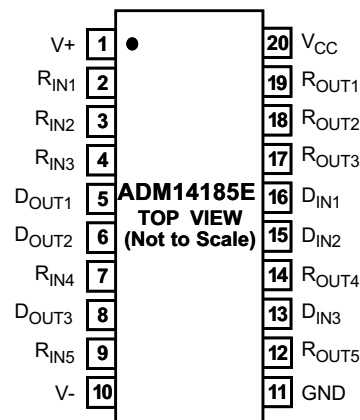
V+ 1
$R_{IN1}$ 2
$R_{IN2}$ 3
$R_{IN3}$ 4
$D_{OUT1}$ 5
$D_{OUT2}$ 6
$R_{IN4}$ 7
$D_{OUT3}$ 8
$R_{IN5}$ 9
V- 10

ADM14185E
TOP VIEW
(Not to Scale)

20 $V_{CC}$
19 $R_{OUT1}$
18 $R_{OUT2}$
17 $R_{OUT3}$
16 $D_{IN1}$
15 $D_{IN2}$
14 $R_{OUT4}$
13 $D_{IN3}$
12 $R_{OUT5}$
11 GND